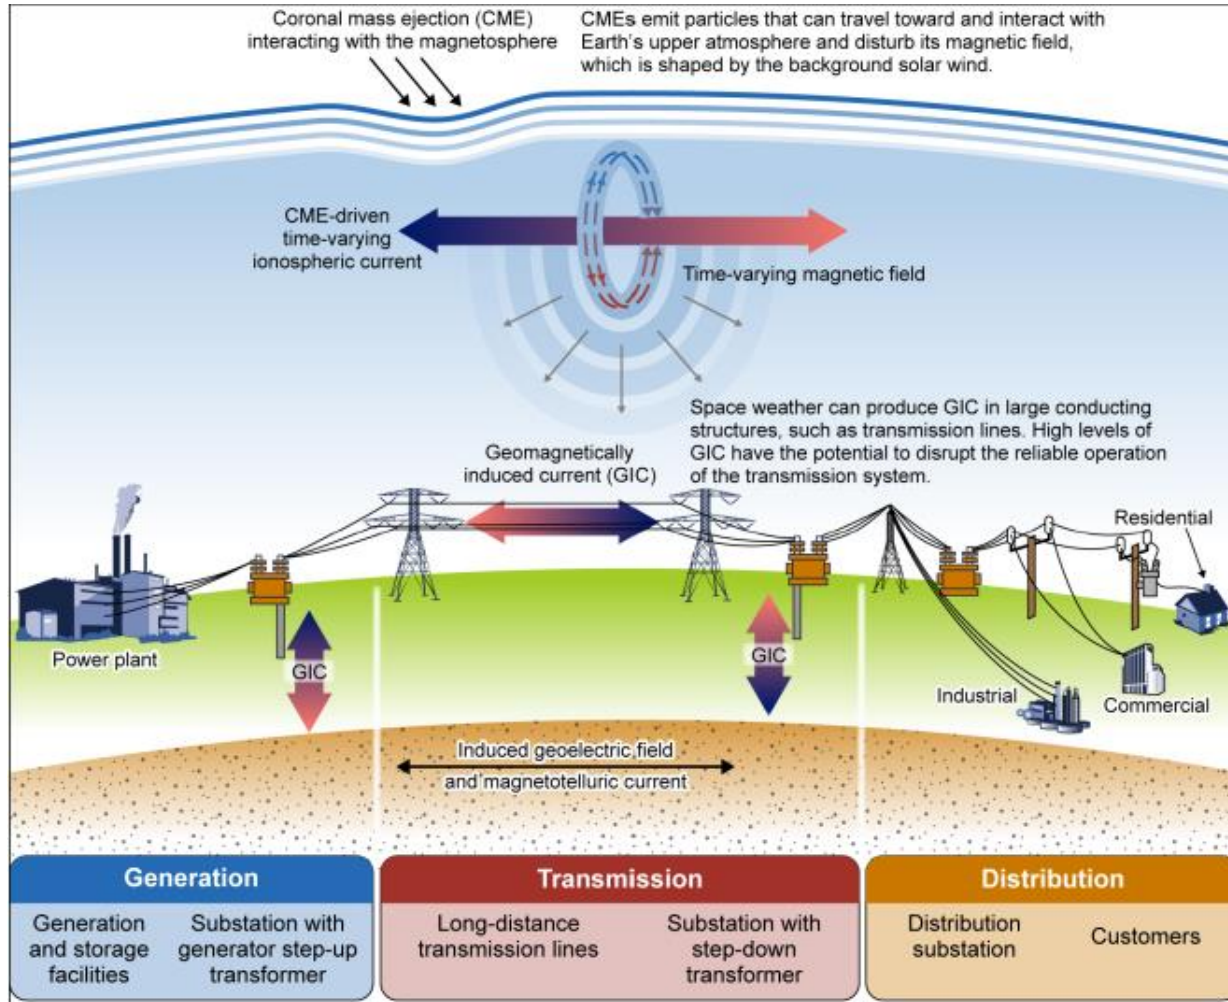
Coronal mass ejection (CME) interacting with the magnetosphere

CMEs emit particles that can travel toward and interact with Earth's upper atmosphere and disturb its magnetic field, which is shaped by the background solar wind.

CME-driven time-varying ionospheric current

Time-varying magnetic field

Space weather can produce GIC in large conducting structures, such as transmission lines. High levels of GIC have the potential to disrupt the reliable operation of the transmission system.

Geomagnetically induced current (GIC)

Residential

Power plant

GIC

GIC

Industrial

Commercial

Induced geoelectric field and magnetotelluric current

Generation

Generation and storage facilities

Substation with generator step-up transformer

Transmission

Long-distance transmission lines

Substation with step-down transformer

Distribution

Distribution substation

Customers